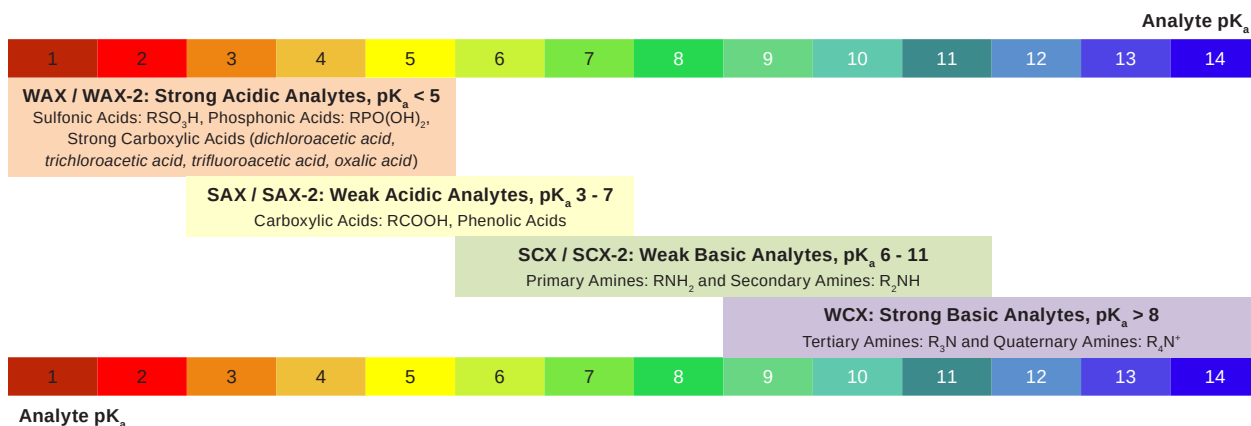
Analyte p$K_a$

| 1 | 2 | 3 | 4 | 5 | 6 | 7 | 8 | 9 | 10 | 11 | 12 | 13 | 14 |
|---|---|---|---|---|---|---|---|---|---|---|---|---|---|

**WAX / WAX-2: Strong Acidic Analytes, p$K_a$ < 5**
Sulfonic Acids: $RSO_3H$, Phosphonic Acids: $RPO(OH)_2$, Strong Carboxylic Acids (*dichloroacetic acid, trichloroacetic acid, trifluoroacetic acid, oxalic acid*)

**SAX / SAX-2: Weak Acidic Analytes, p$K_a$ 3 - 7**
Carboxylic Acids: RCOOH, Phenolic Acids

**SCX / SCX-2: Weak Basic Analytes, p$K_a$ 6 - 11**
Primary Amines: $RNH_2$ and Secondary Amines: $R_2NH$

**WCX: Strong Basic Analytes, p$K_a$ > 8**
Tertiary Amines: $R_3N$ and Quaternary Amines: $R_4N^+$

| 1 | 2 | 3 | 4 | 5 | 6 | 7 | 8 | 9 | 10 | 11 | 12 | 13 | 14 |
|---|---|---|---|---|---|---|---|---|---|---|---|---|---|

Analyte p$K_a$